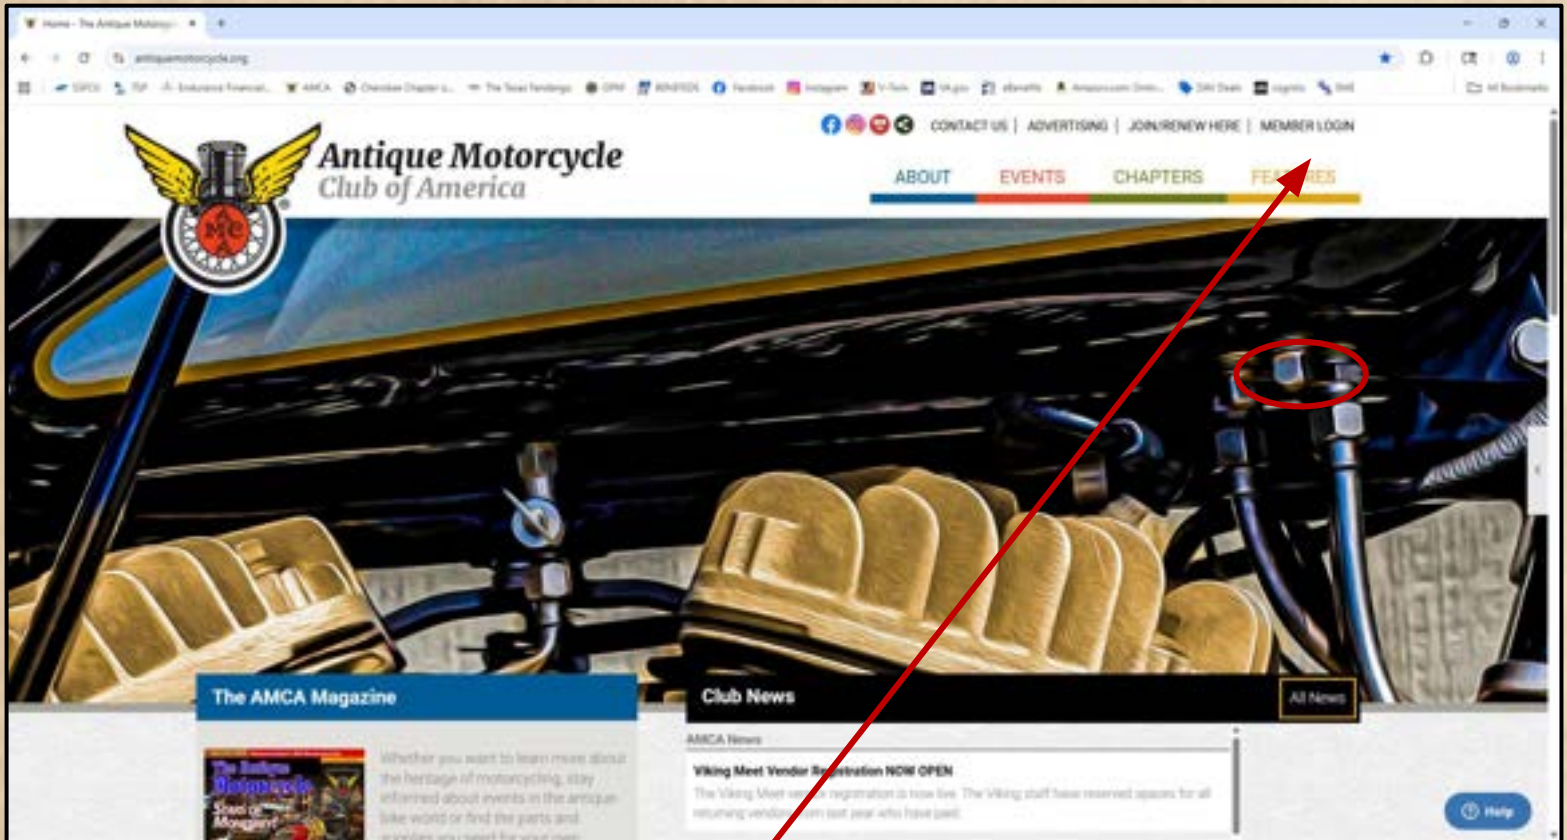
Home - The Antique Motorcy... ×
antiquemotorcycle.org

Antique Motorcycle
Club of America

CONTACT US | ADVERTISING | JOIN/RENEW HERE | MEMBER LOGIN

ABOUT EVENTS CHAPTERS FEA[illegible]ES

The AMCA Magazine

Whether you want to learn more about the heritage of motorcycling, stay informed about events in the antique bike world or find the parts and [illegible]

Club News

All News

AMCA News

Viking Meet Vendor Re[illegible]istration NOW OPEN

The Viking Meet ve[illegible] registration is now live. The Viking staff have reserved spaces for all returning vendor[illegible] from last year who have paid.

Help